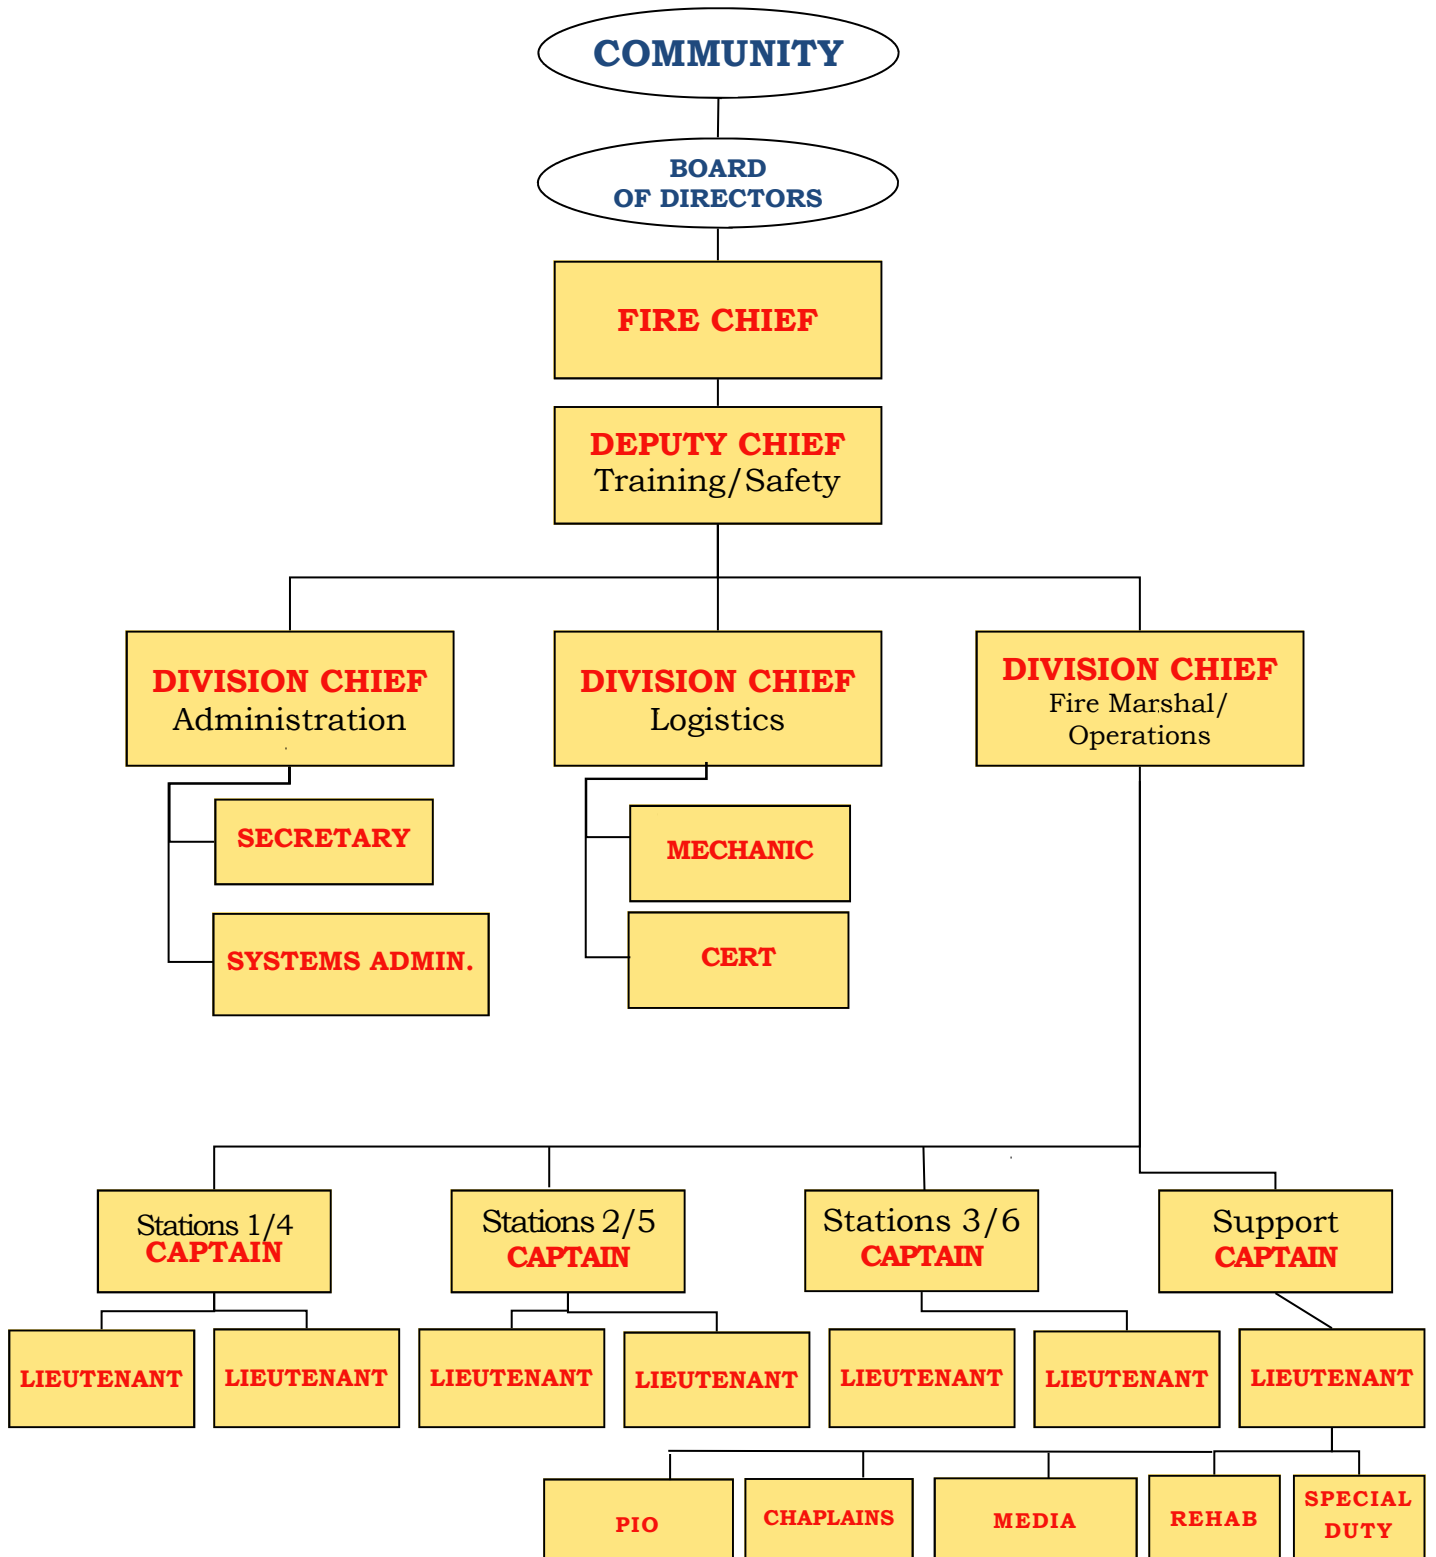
COMMUNITY

BOARD OF DIRECTORS

FIRE CHIEF

DEPUTY CHIEF
Training/Safety

DIVISION CHIEF
Administration

SECRETARY

SYSTEMS ADMIN.

DIVISION CHIEF
Logistics

MECHANIC

CERT

DIVISION CHIEF
Fire Marshal/
Operations

Stations 1/4
CAPTAIN

LIEUTENANT

LIEUTENANT

Stations 2/5
CAPTAIN

LIEUTENANT

LIEUTENANT

Stations 3/6
CAPTAIN

LIEUTENANT

LIEUTENANT

Support
CAPTAIN

LIEUTENANT

PIO

CHAPLAINS

MEDIA

REHAB

SPECIAL DUTY